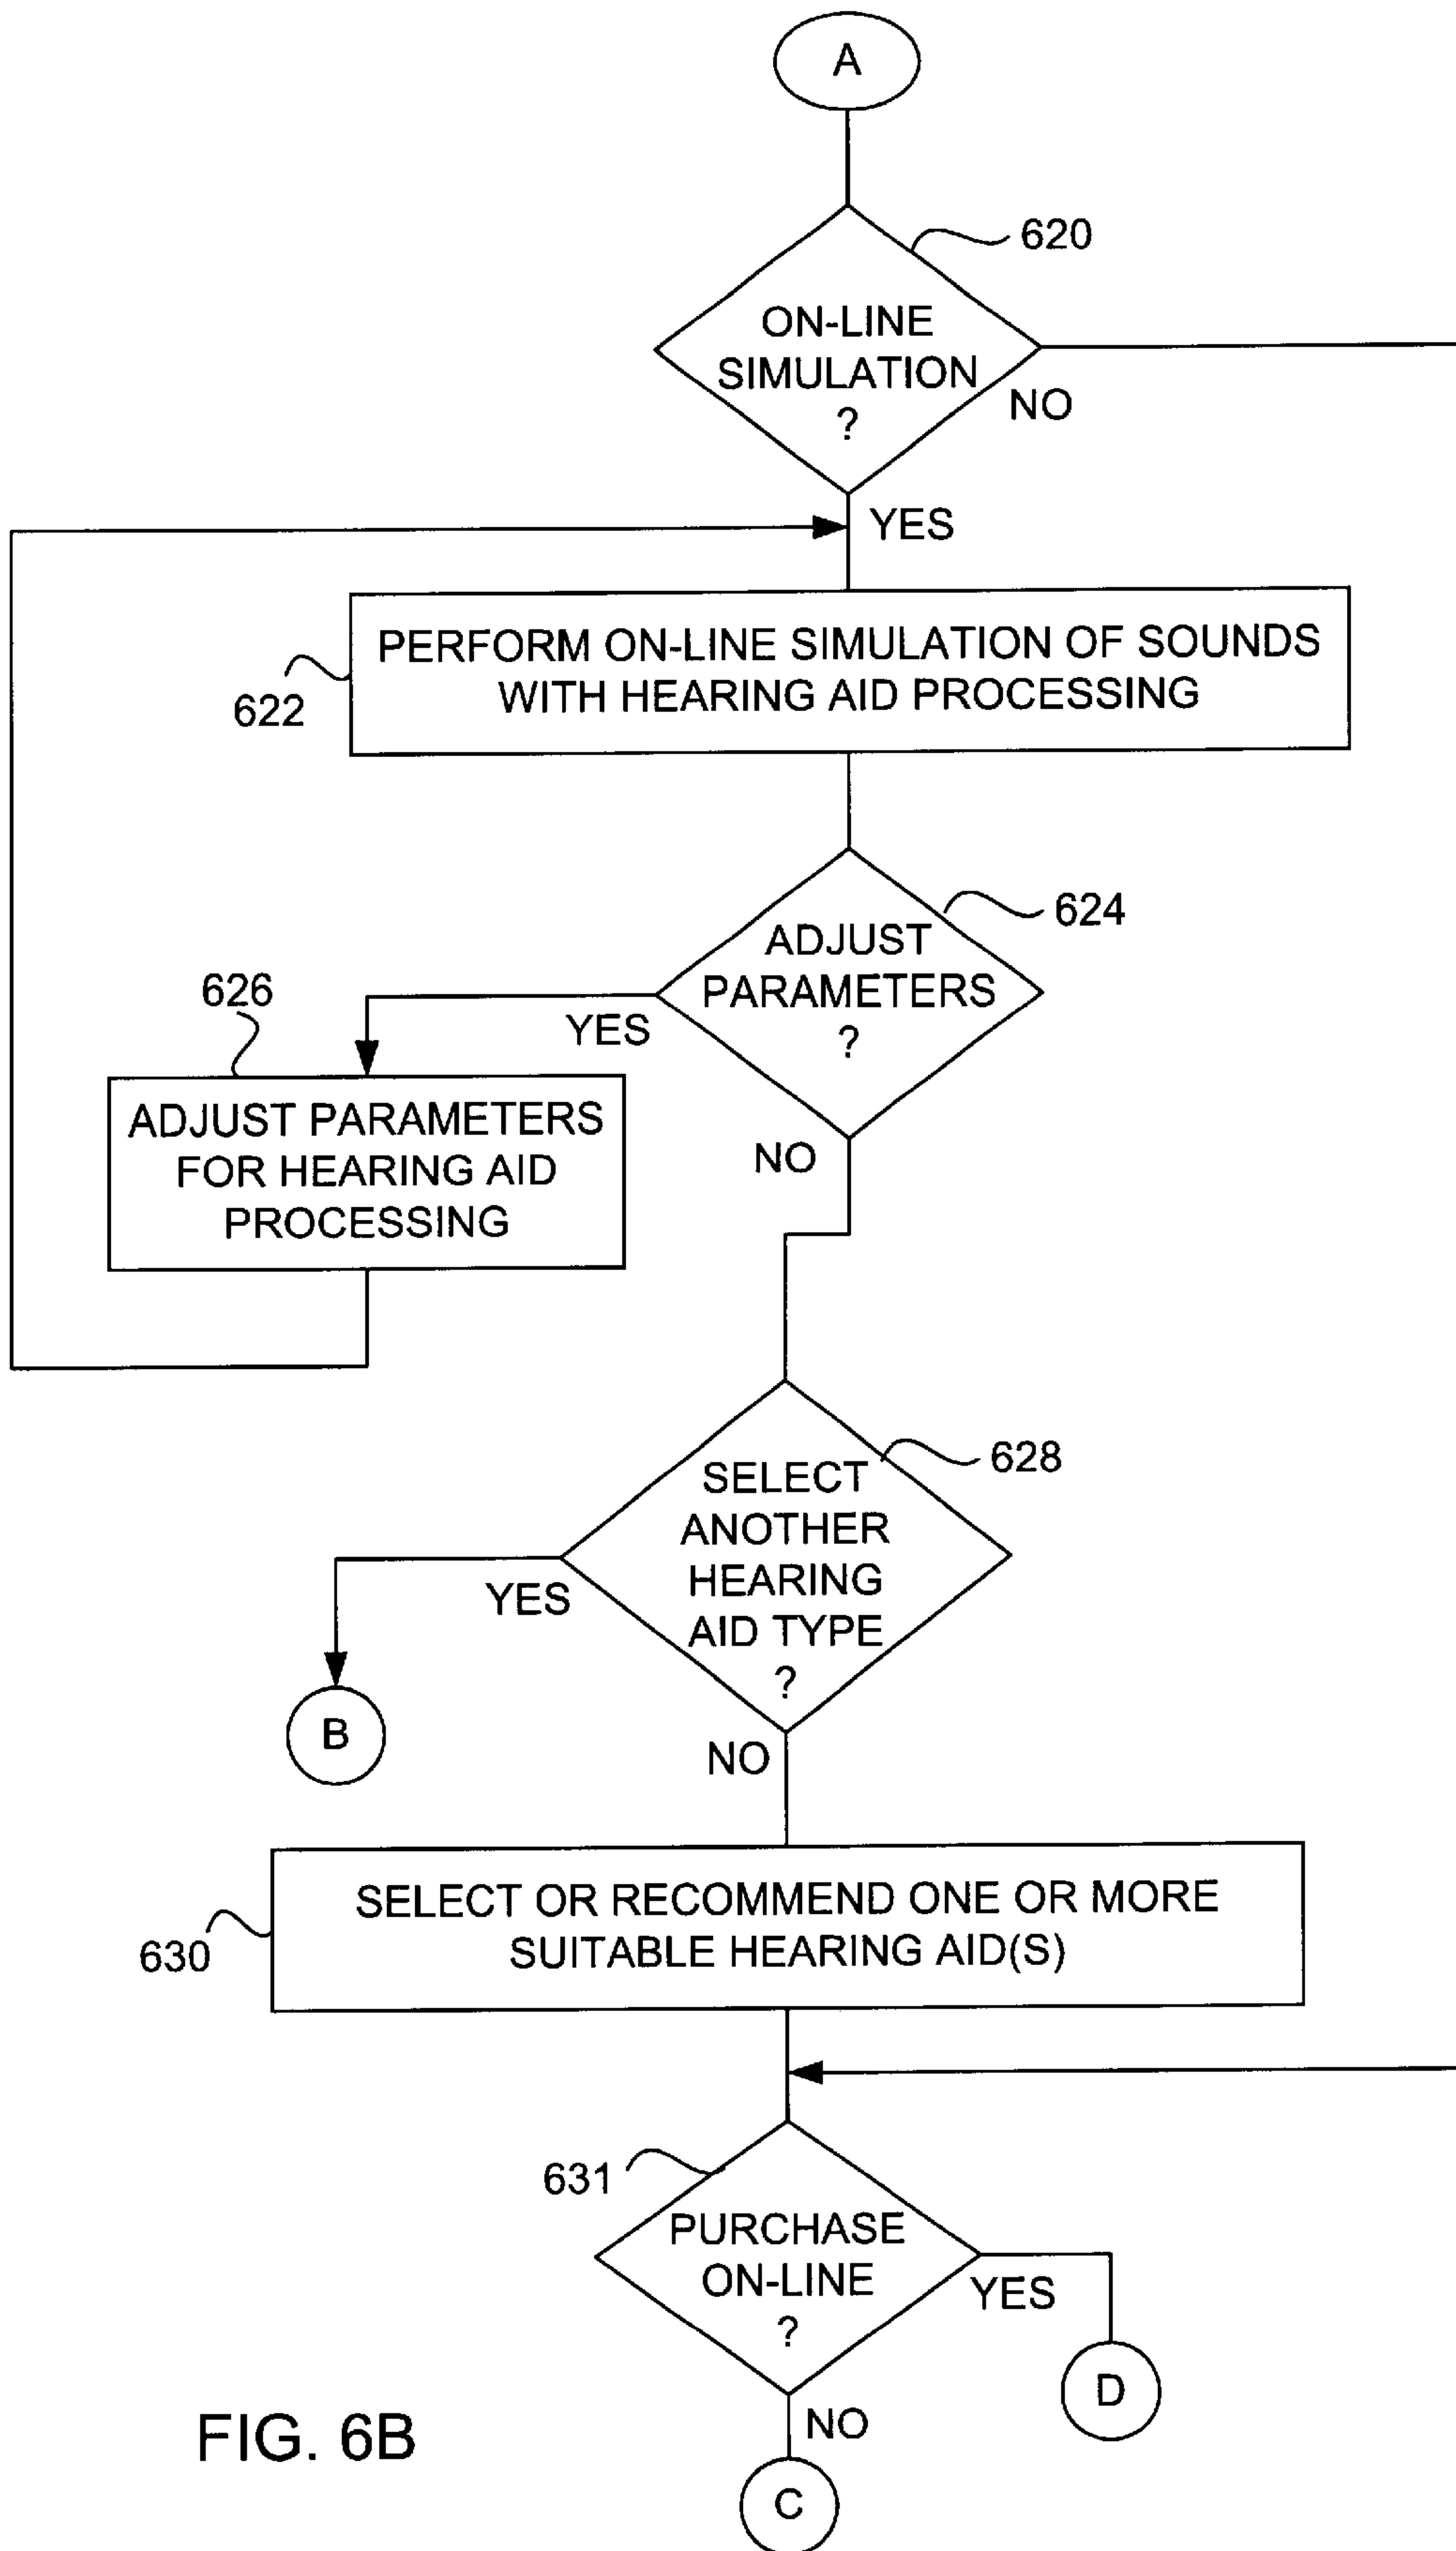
A

620

ON-LINE SIMULATION ?

NO

YES

PERFORM ON-LINE SIMULATION OF SOUNDS WITH HEARING AID PROCESSING

622

624

ADJUST PARAMETERS ?

626

YES

ADJUST PARAMETERS FOR HEARING AID PROCESSING

NO

628

SELECT ANOTHER HEARING AID TYPE ?

YES

B

NO

SELECT OR RECOMMEND ONE OR MORE SUITABLE HEARING AID(S)

630

631

PURCHASE ON-LINE ?

YES

D

FIG. 6B

NO

C